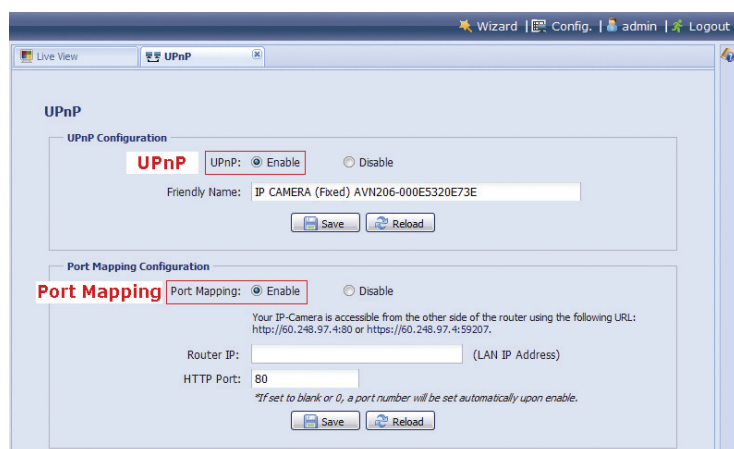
Wizard | Config. | admin | Logout

Live View

UPnP

UPnP

UPnP Configuration

UPnP

UPnP: Enable Disable

Friendly Name: IP CAMERA (Fixed) AVN206-000E5320E73E

Save Reload

Port Mapping Configuration

Port Mapping

Port Mapping: Enable Disable

Your IP-Camera is accessible from the other side of the router using the following URL: http://60.248.97.4:80 or https://60.248.97.4:59207.

Router IP: (LAN IP Address)

HTTP Port: 80

*If set to blank or 0, a port number will be set automatically upon enable.

Save Reload